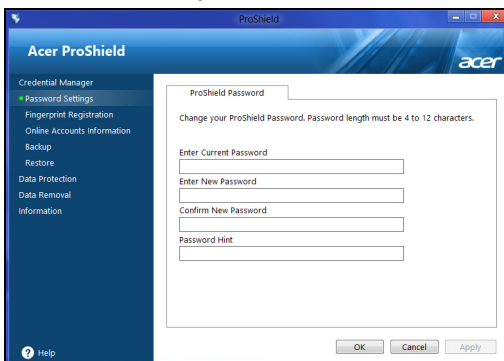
ProShield

Acer ProShield

acer

Credential Manager
Password Settings
Fingerprint Registration
Online Accounts Information
Backup
Restore
Data Protection
Data Removal
Information

ProShield Password

Change your ProShield Password. Password length must be 4 to 12 characters.

Enter Current Password

Enter New Password

Confirm New Password

Password Hint

Help

OK
Cancel
Apply